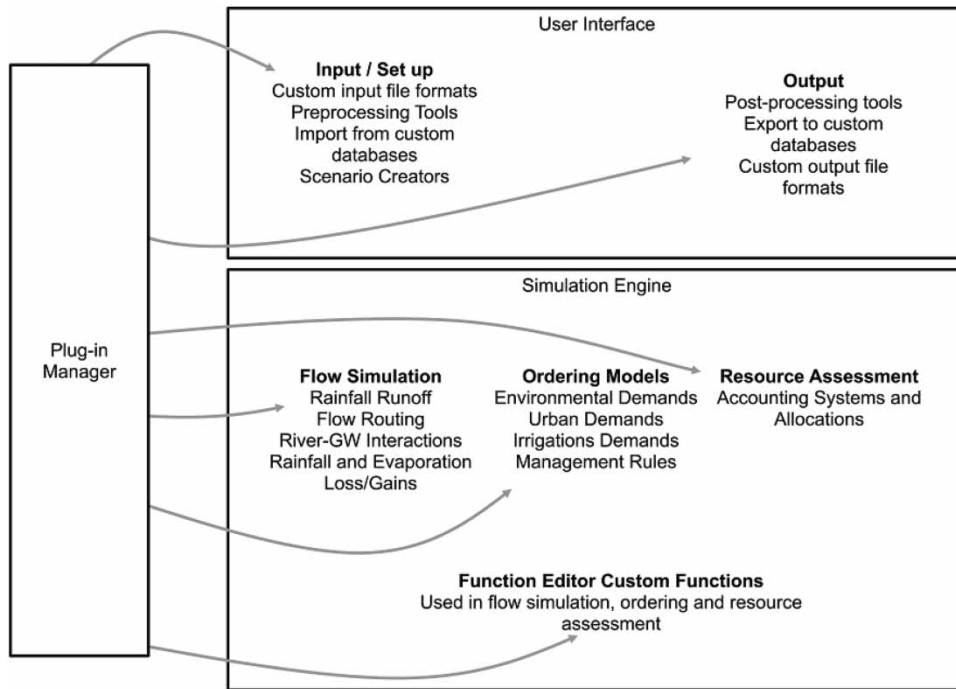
Plug-in Manager

User Interface

**Input / Set up**
Custom input file formats
Preprocessing Tools
Import from custom databases
Scenario Creators

**Output**
Post-processing tools
Export to custom databases
Custom output file formats

Simulation Engine

**Flow Simulation**
Rainfall Runoff
Flow Routing
River-GW Interactions
Rainfall and Evaporation
Loss/Gains

**Ordering Models**
Environmental Demands
Urban Demands
Irrigations Demands
Management Rules

**Resource Assessment**
Accounting Systems and Allocations

**Function Editor Custom Functions**
Used in flow simulation, ordering and resource assessment